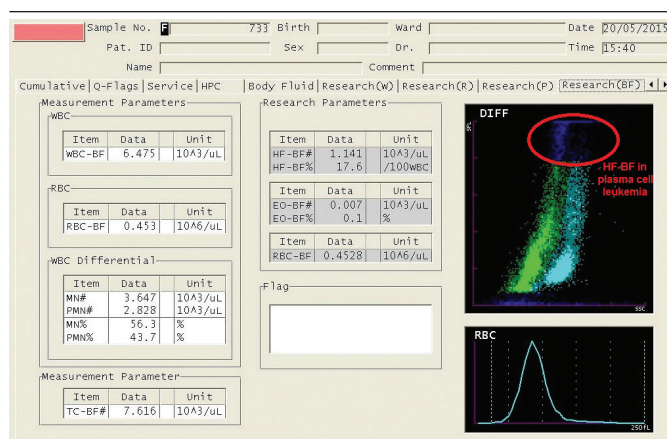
Sample No. F 733 Birth Ward Date 20/05/2015
Pat. ID Sex Dr. Time 15:40
Name Comment

Cumulative | Q-Flags | Service | HPC | Body Fluid | Research(W) | Research(R) | Research(P) | Research(BF)

Measurement Parameters
WBC
| Item | Data | Unit |
|---|---|---|
| WBC-BF | 6.475 | 10^3/uL |

RBC
| Item | Data | Unit |
|---|---|---|
| RBC-BF | 0.453 | 10^6/uL |

WBC Differential
| Item | Data | Unit |
|---|---|---|
| MN# | 3.647 | 10^3/uL |
| PMN# | 2.828 | 10^3/uL |
| MN% | 56.3 | % |
| PMN% | 43.7 | % |

Measurement Parameter
| Item | Data | Unit |
|---|---|---|
| TC-BF# | 7.616 | 10^3/uL |

Research Parameters
| Item | Data | Unit |
|---|---|---|
| HF-BF# | 1.141 | 10^3/uL |
| HF-BF% | 17.6 | /100WBC |

| Item | Data | Unit |
|---|---|---|
| EO-BF# | 0.007 | 10^3/uL |
| EO-BF% | 0.1 | % |

| Item | Data | Unit |
|---|---|---|
| RBC-BF | 0.4528 | 10^6/uL |

Flag

DIFF
SFL
HF-BF in plasma cell leukemia
SSC

RBC
250fL